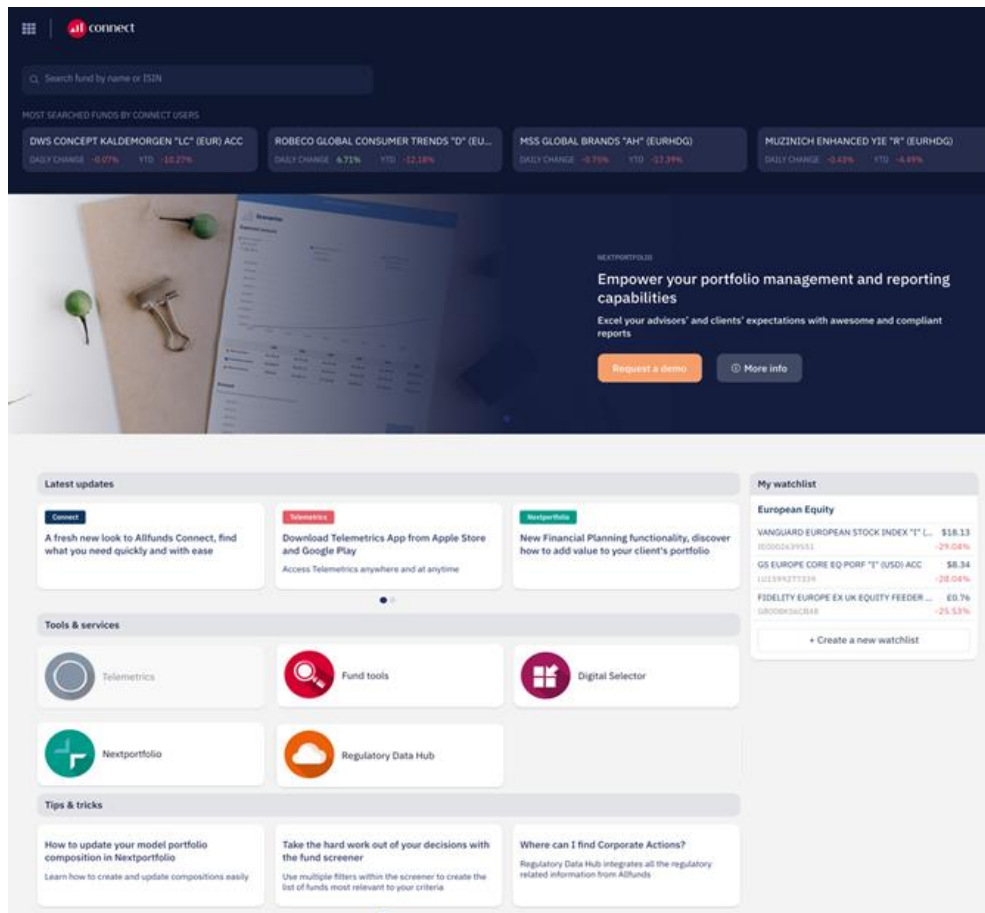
all connect

Search fund by name or ISIN

MOST SEARCHED FUNDS BY CONNECT USERS

DWS CONCEPT KALDEMORGEN "LC" (EUR) ACC
DAILY CHANGE -0.07% YTD -10.27%

ROBECO GLOBAL CONSUMER TRENDS "D" (EU...
DAILY CHANGE 6.71% YTD -12.18%

MSS GLOBAL BRANDS "AH" (EURHDG)
DAILY CHANGE -0.75% YTD -17.39%

MUZINICH ENHANCED YIE "R" (EURHDG)
DAILY CHANGE -0.43% YTD -4.49%

NEXTPORTFOLIO

Empower your portfolio management and reporting capabilities

Excel your advisors' and clients' expectations with awesome and compliant reports

Request a demo

More info

Latest updates

Connect
A fresh new look to Allfunds Connect, find what you need quickly and with ease

Telemetrics
Download Telemetrics App from Apple Store and Google Play
Access Telemetrics anywhere and at anytime

Nextportfolio
New Financial Planning functionality, discover how to add value to your client's portfolio

Tools & services

Telemetrics

Fund tools

Digital Selector

Nextportfolio

Regulatory Data Hub

Tips & tricks

How to update your model portfolio composition in Nextportfolio
Learn how to create and update compositions easily

Take the hard work out of your decisions with the fund screener
Use multiple filters within the screener to create the list of funds most relevant to your criteria

Where can I find Corporate Actions?
Regulatory Data Hub integrates all the regulatory related information from Allfunds

My watchlist

European Equity

VANGUARD EUROPEAN STOCK INDEX "I" (... $18.13
IE0002639551 -29.04%

GS EUROPE CORE EQ PORF "I" (USD) ACC $8.34
LU1599277339 -28.04%

FIDELITY EUROPE EX UK EQUITY FEEDER ... £0.76
GB00B6X6CB48 -25.53%

+ Create a new watchlist